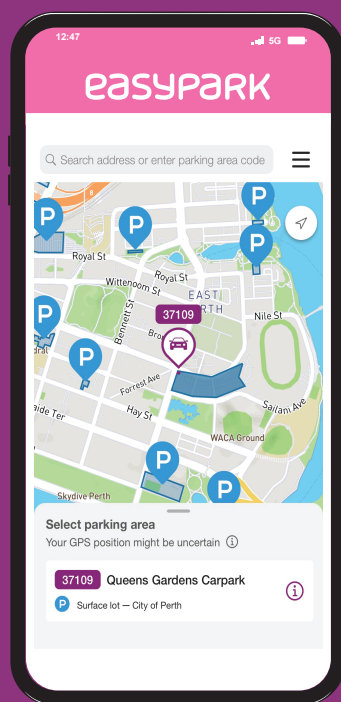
12:47

5G

easypark

Search address or enter parking area code

P

P

P

P

Royal St

Wittenoom St

EAST PERTH

37109

Nile St

Bennett St

P

P

Forrest Ave

Hay St

aide Ter

Sailani Ave

WACA Ground

P

P

Skydive Perth

Select parking area

Your GPS position might be uncertain

37109 Queens Gardens Carpark

P Surface lot — City of Perth